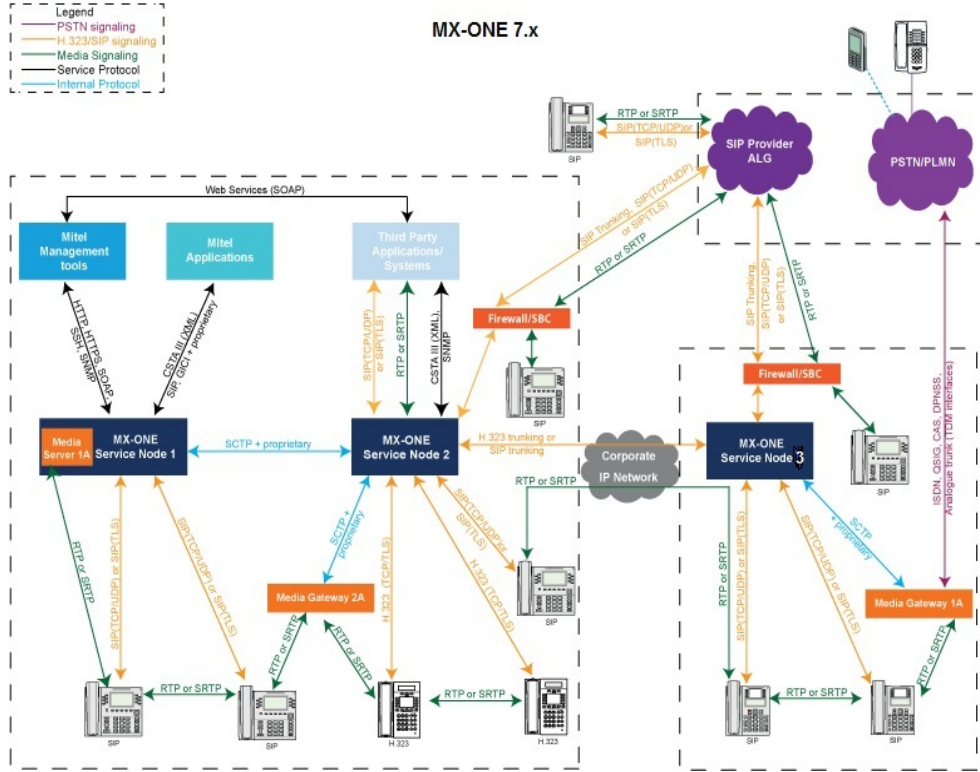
Legend
PSTN signaling
H.323/SIP signaling
Media Signaling
Service Protocol
Internal Protocol

MX-ONE 7.x

RTP or SRTP
SIP(TCP/UDP) or SIP(TLS)
SIP

SIP Provider ALG

PSTN/PLMN

Web Services (SOAP)

Mitel Management tools

Mitel Applications

Third Party Applications/ Systems

SIP Trunking, SIP(TCP/UDP) or SIP(TLS)

RTP or SRTP

HTTP, HTTPS, SOAP, SSH, SNMP

CSTA III (XML), SIP, GKI + proprietary

SIP(TCP/UDP) or SIP(TLS)

RTP or SRTP

CSTA III (XML), SNMP

Firewall/SBC

SIP

SIP Trunking, SIP(TCP/UDP) or SIP(TLS)

RTP or SRTP

Firewall/SBC

ISDN, QSIG, CAS, DPNSS, Analogue trunk (TDM interfaces)

Media Server 1A

MX-ONE Service Node 1

SCTP + proprietary

MX-ONE Service Node 2

H.323 trunking or SIP trunking

Corporate IP Network

MX-ONE Service Node 3

SIP

RTP or SRTP

RTP or SRTP

SIP(TCP/UDP) or SIP(TLS)

SIP(TCP/UDP) or SIP(TLS)

SCTP + proprietary

SIP(TCP/UDP) or SIP(TLS)

H.323 (TCP/TLS)

SIP

Media Gateway 2A

H.323 (TCP/TLS)

RTP or SRTP

RTP or SRTP

RTP or SRTP

SIP(TCP/UDP) or SIP(TLS)

SIP(TCP/UDP) or SIP(TLS)

SCTP + proprietary

Media Gateway 1A

RTP or SRTP

SIP

RTP or SRTP

SIP

H.323

RTP or SRTP

H.323

SIP

RTP or SRTP

SIP